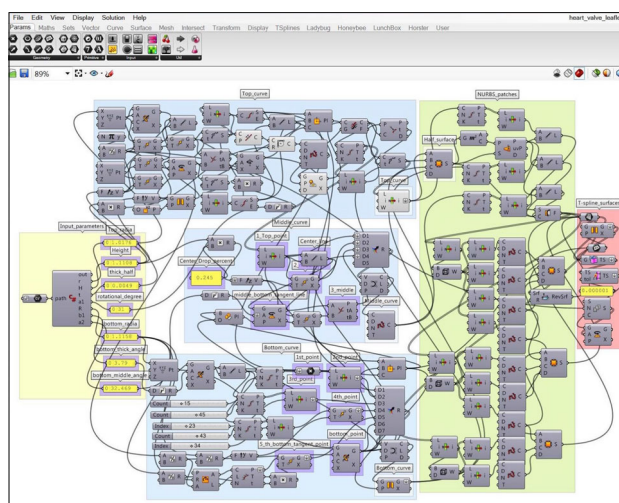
File Edit View Display Solution Help
heart_valve_leafle
Params Maths Sets Vector Curve Surface Mesh Intersect Transform Display TSplines Ladybug Honeybee LunchBox Horster User
Geometry Primitive Input Util
89%
Top_curve
NURBS_patches
Half_surface
Top_curve
T-spline_surface
Input_parameters
Height
thick_half
rotational_degree
bottom_radius
bottom_thick_angle
bottom_middle_angle
path
Middle_curve
1_Top_point
Center_Drop
Center_Drop_percent
0.241
middle_bottom_tangent_line
3_middle
Middle_curve
Bottom_curve
1st_point
2nd_point
3rd_point
4th_point
Count +15
Count +45
Index +23
Count +43
Index +34
5_th_bottom_tangent_point
bottom_point
Bottom_curve
RevSrf
0.003001